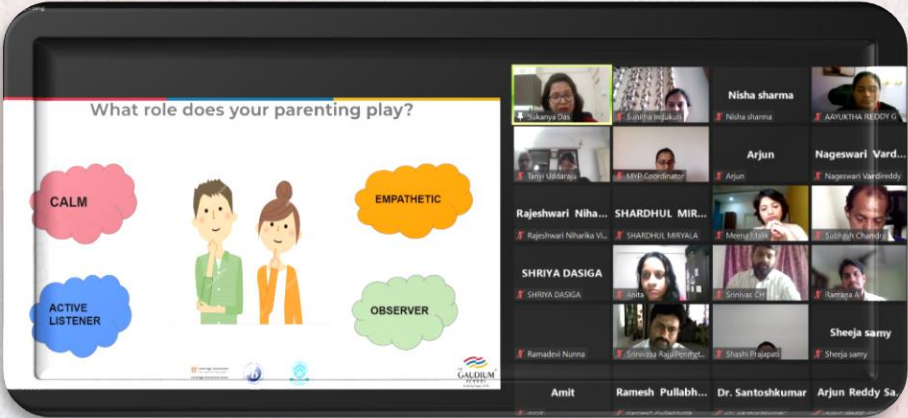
What role does your parenting play?

CALM

EMPATHETIC

ACTIVE LISTENER

OBSERVER

GAUDIUM SCHOOL

Sukanya Das | Sunitha Indukuri | Nisha sharma | AAYUKTHA REDDY G

Nisha sharma | Nisha sharma

Tanvi Uddaraju | MYP Coordinator | Arjun | Arjun | Nageswari Vard... | Nageswari Vardireddy

Rajeshwari Niha... | Rajeshwari Niharika Vi... | SHARDHUL MIR... | SHARDHUL MIRYALA | Meenu Talik | Subhash Chandra

SHRIYA DASIGA | SHRIYA DASIGA | Anita | Srinivas CH | Ramana A

Ramadevi Nunna | Srinivasa Raju Pen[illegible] | Shashi Prajapati | Sheeja samy | Sheeja samy

Amit | Ramesh Pullabh... | Dr. Santoshkumar | Arjun Reddy Sa...